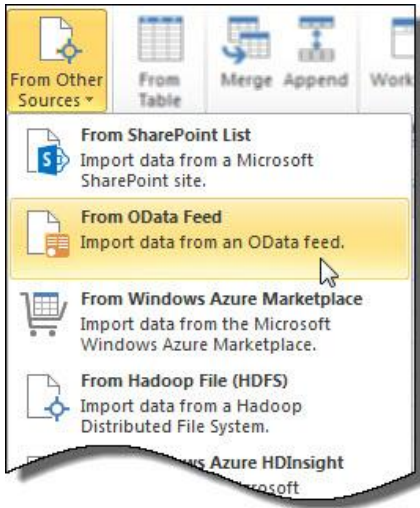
From Other Sources ▾

From Table

Merge

Append

Work

From SharePoint List
Import data from a Microsoft SharePoint site.

From OData Feed
Import data from an OData feed.

From Windows Azure Marketplace
Import data from the Microsoft Windows Azure Marketplace.

From Hadoop File (HDFS)
Import data from a Hadoop Distributed File System.

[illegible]ws Azure HDInsight
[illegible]rosoft